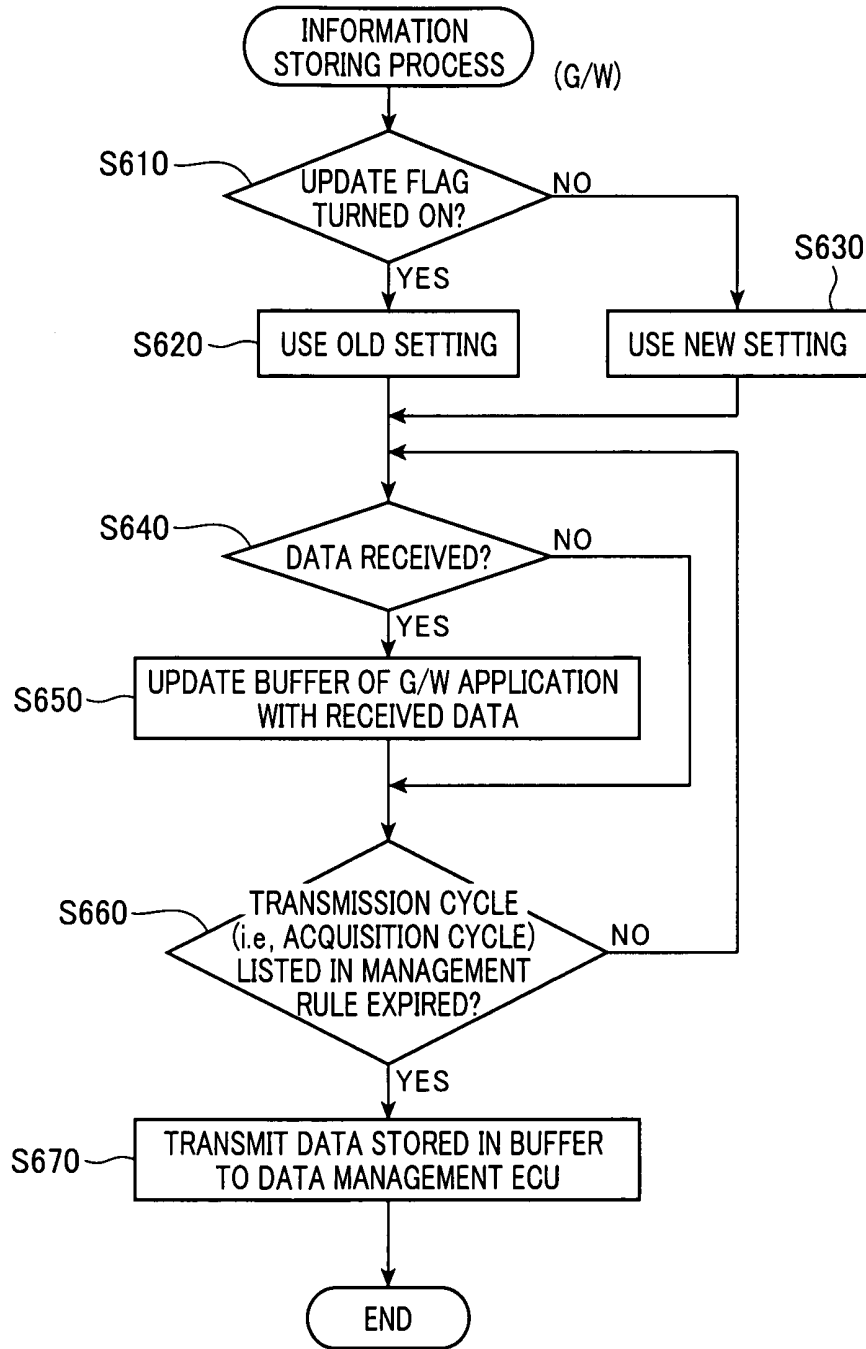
INFORMATION STORING PROCESS

(G/W)

S610

UPDATE FLAG TURNED ON?

NO

YES

S630

S620

USE OLD SETTING

USE NEW SETTING

S640

DATA RECEIVED?

NO

YES

S650

UPDATE BUFFER OF G/W APPLICATION WITH RECEIVED DATA

S660

TRANSMISSION CYCLE (i.e, ACQUISITION CYCLE) LISTED IN MANAGEMENT RULE EXPIRED?

NO

YES

S670

TRANSMIT DATA STORED IN BUFFER TO DATA MANAGEMENT ECU

END